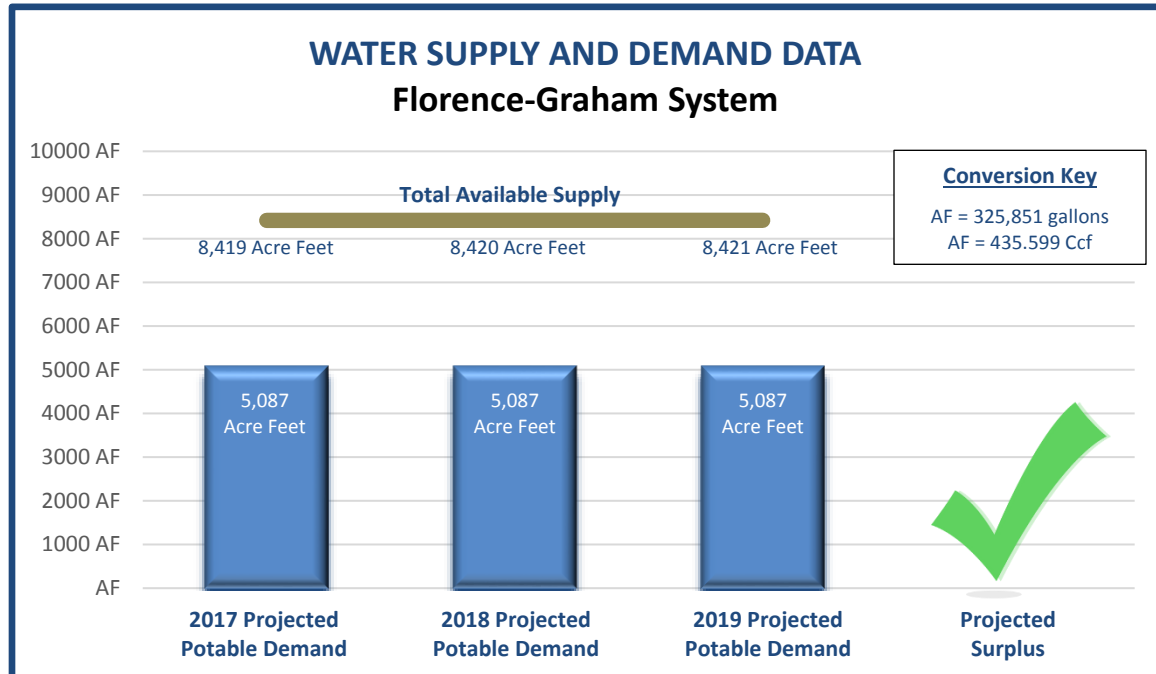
WATER SUPPLY AND DEMAND DATA
Florence-Graham System

10000 AF
9000 AF
8000 AF
7000 AF
6000 AF
5000 AF
4000 AF
3000 AF
2000 AF
1000 AF
AF

Total Available Supply

8,419 Acre Feet
8,420 Acre Feet
8,421 Acre Feet

Conversion Key
AF = 325,851 gallons
AF = 435.599 Ccf

5,087 Acre Feet
5,087 Acre Feet
5,087 Acre Feet

2017 Projected Potable Demand
2018 Projected Potable Demand
2019 Projected Potable Demand
Projected Surplus